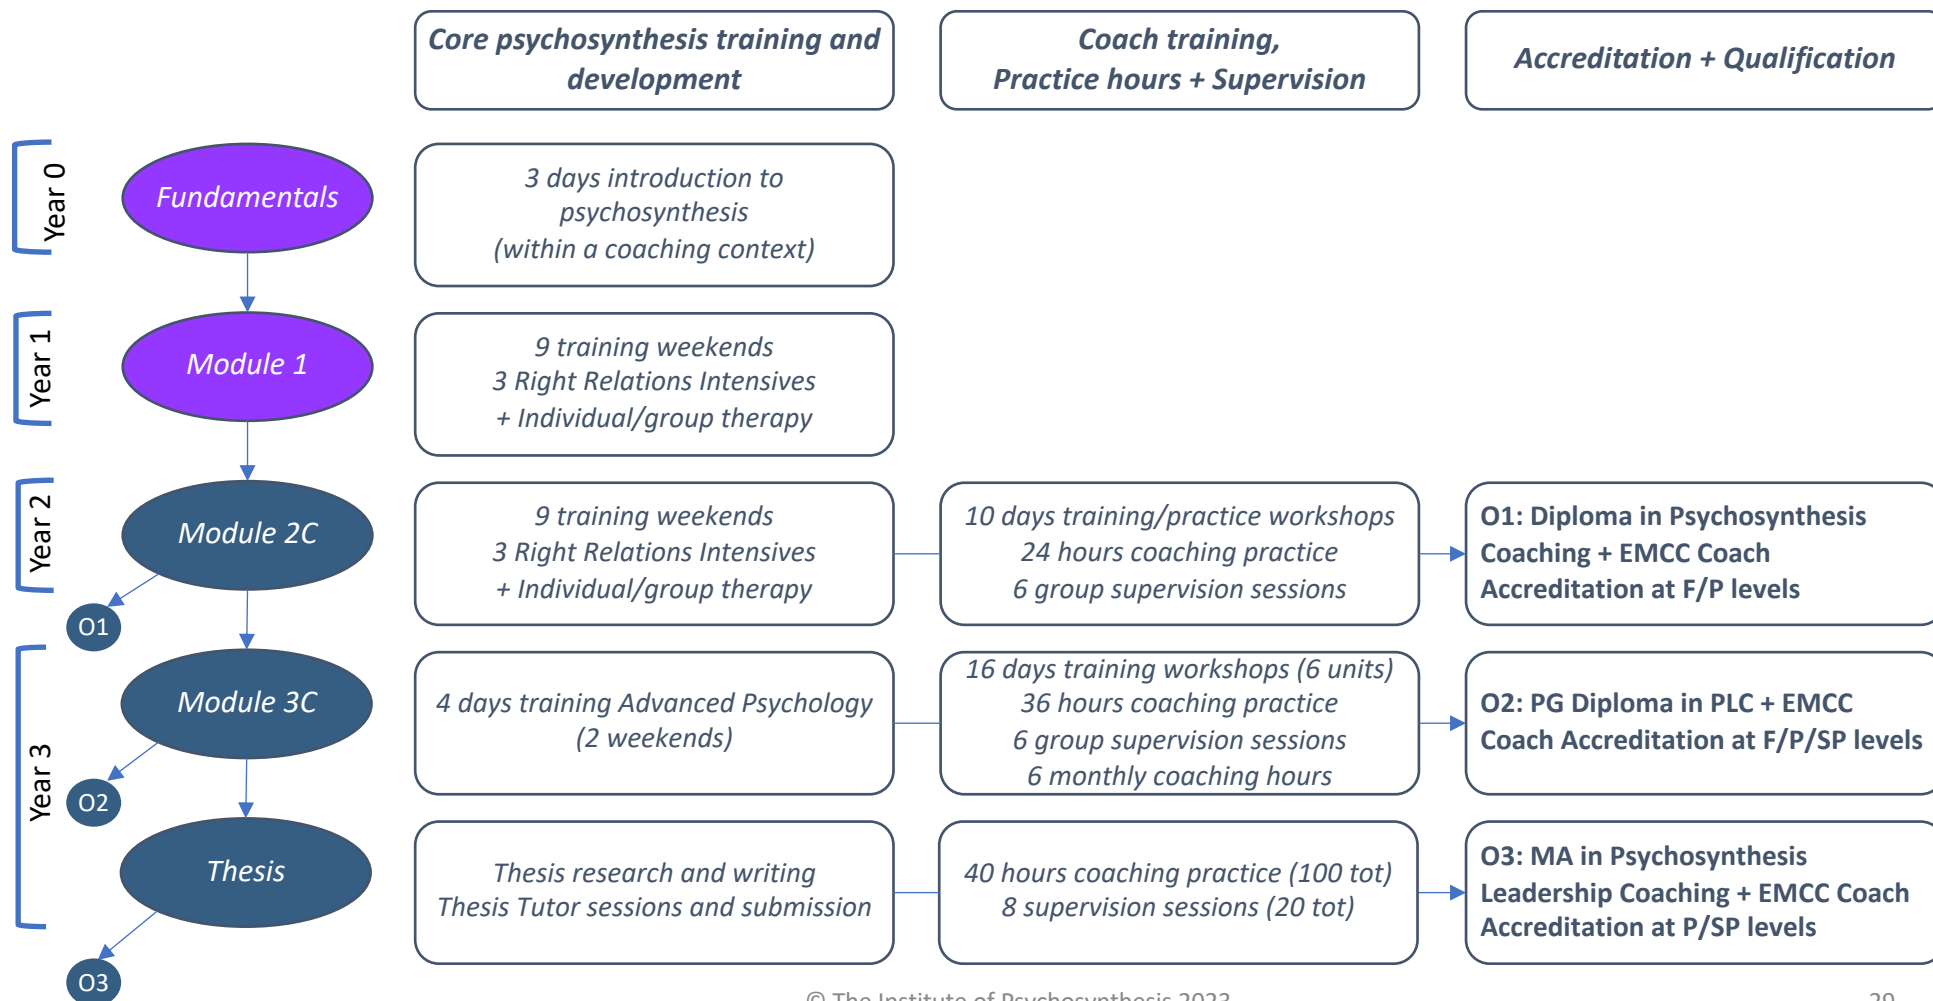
Core psychosynthesis training and development

Coach training, Practice hours + Supervision

Accreditation + Qualification

Year 0

Fundamentals

3 days introduction to psychosynthesis (within a coaching context)

Year 1

Module 1

9 training weekends
3 Right Relations Intensives
+ Individual/group therapy

Year 2

Module 2C

9 training weekends
3 Right Relations Intensives
+ Individual/group therapy

10 days training/practice workshops
24 hours coaching practice
6 group supervision sessions

O1: Diploma in Psychosynthesis Coaching + EMCC Coach Accreditation at F/P levels

O1

Year 3

Module 3C

4 days training Advanced Psychology (2 weekends)

16 days training workshops (6 units)
36 hours coaching practice
6 group supervision sessions
6 monthly coaching hours

O2: PG Diploma in PLC + EMCC Coach Accreditation at F/P/SP levels

O2

Thesis

Thesis research and writing
Thesis Tutor sessions and submission

40 hours coaching practice (100 tot)
8 supervision sessions (20 tot)

O3: MA in Psychosynthesis Leadership Coaching + EMCC Coach Accreditation at P/SP levels

O3

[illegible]